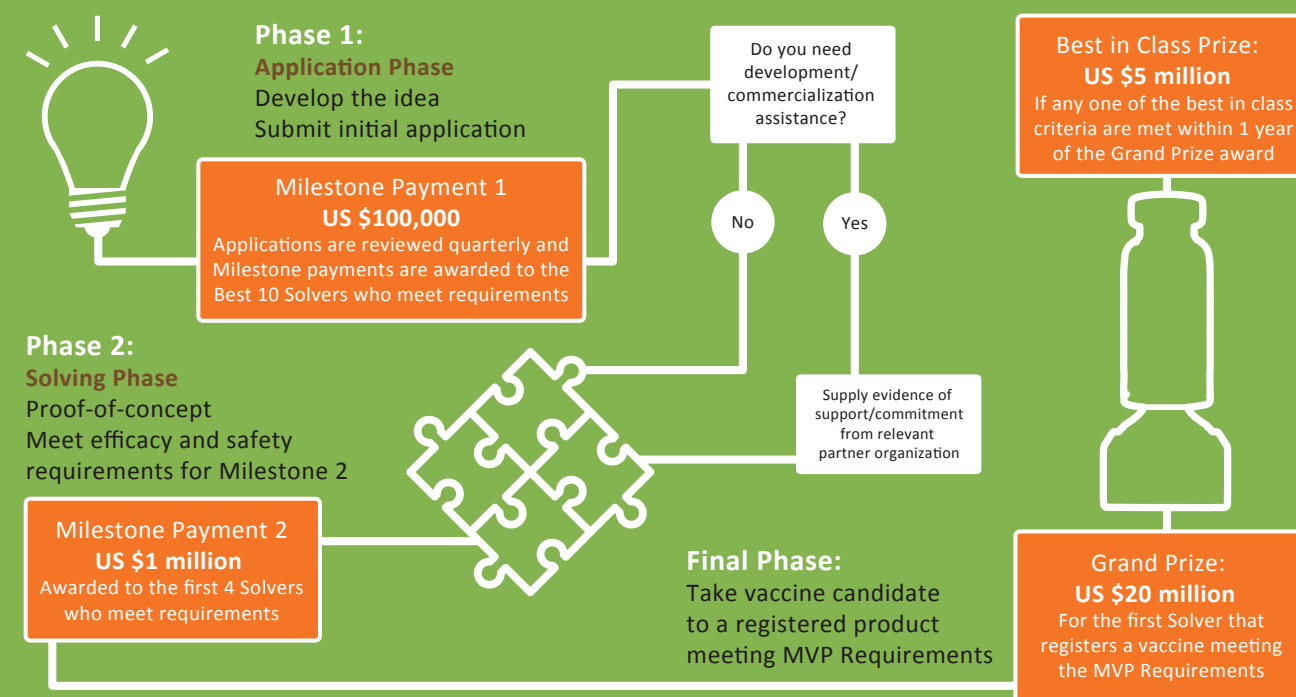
Phase 1:
Application Phase
Develop the idea
Submit initial application

Milestone Payment 1
US $100,000
Applications are reviewed quarterly and Milestone payments are awarded to the Best 10 Solvers who meet requirements

Do you need development/ commercialization assistance?

No

Yes

Best in Class Prize:
US $5 million
If any one of the best in class criteria are met within 1 year of the Grand Prize award

Phase 2:
Solving Phase
Proof-of-concept
Meet efficacy and safety requirements for Milestone 2

Supply evidence of support/commitment from relevant partner organization

Milestone Payment 2
US $1 million
Awarded to the first 4 Solvers who meet requirements

Final Phase:
Take vaccine candidate to a registered product meeting MVP Requirements

Grand Prize:
US $20 million
For the first Solver that registers a vaccine meeting the MVP Requirements